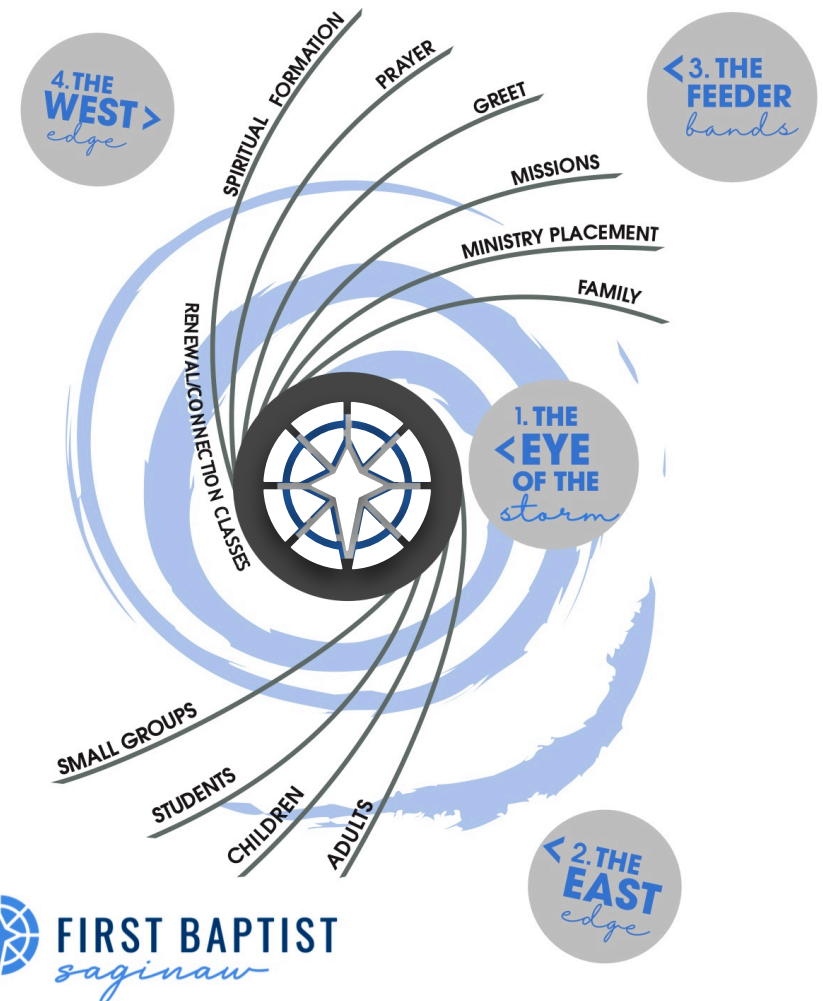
4. THE WEST > edge

SPIRITUAL FORMATION

PRAYER

GREET

< 3. THE FEEDER bands

MISSIONS

MINISTRY PLACEMENT

FAMILY

RENEWAL/CONNECTION CLASSES

1. THE < EYE OF THE storm

SMALL GROUPS

STUDENTS

CHILDREN

ADULTS

< 2. THE EAST edge

FIRST BAPTIST saginaw